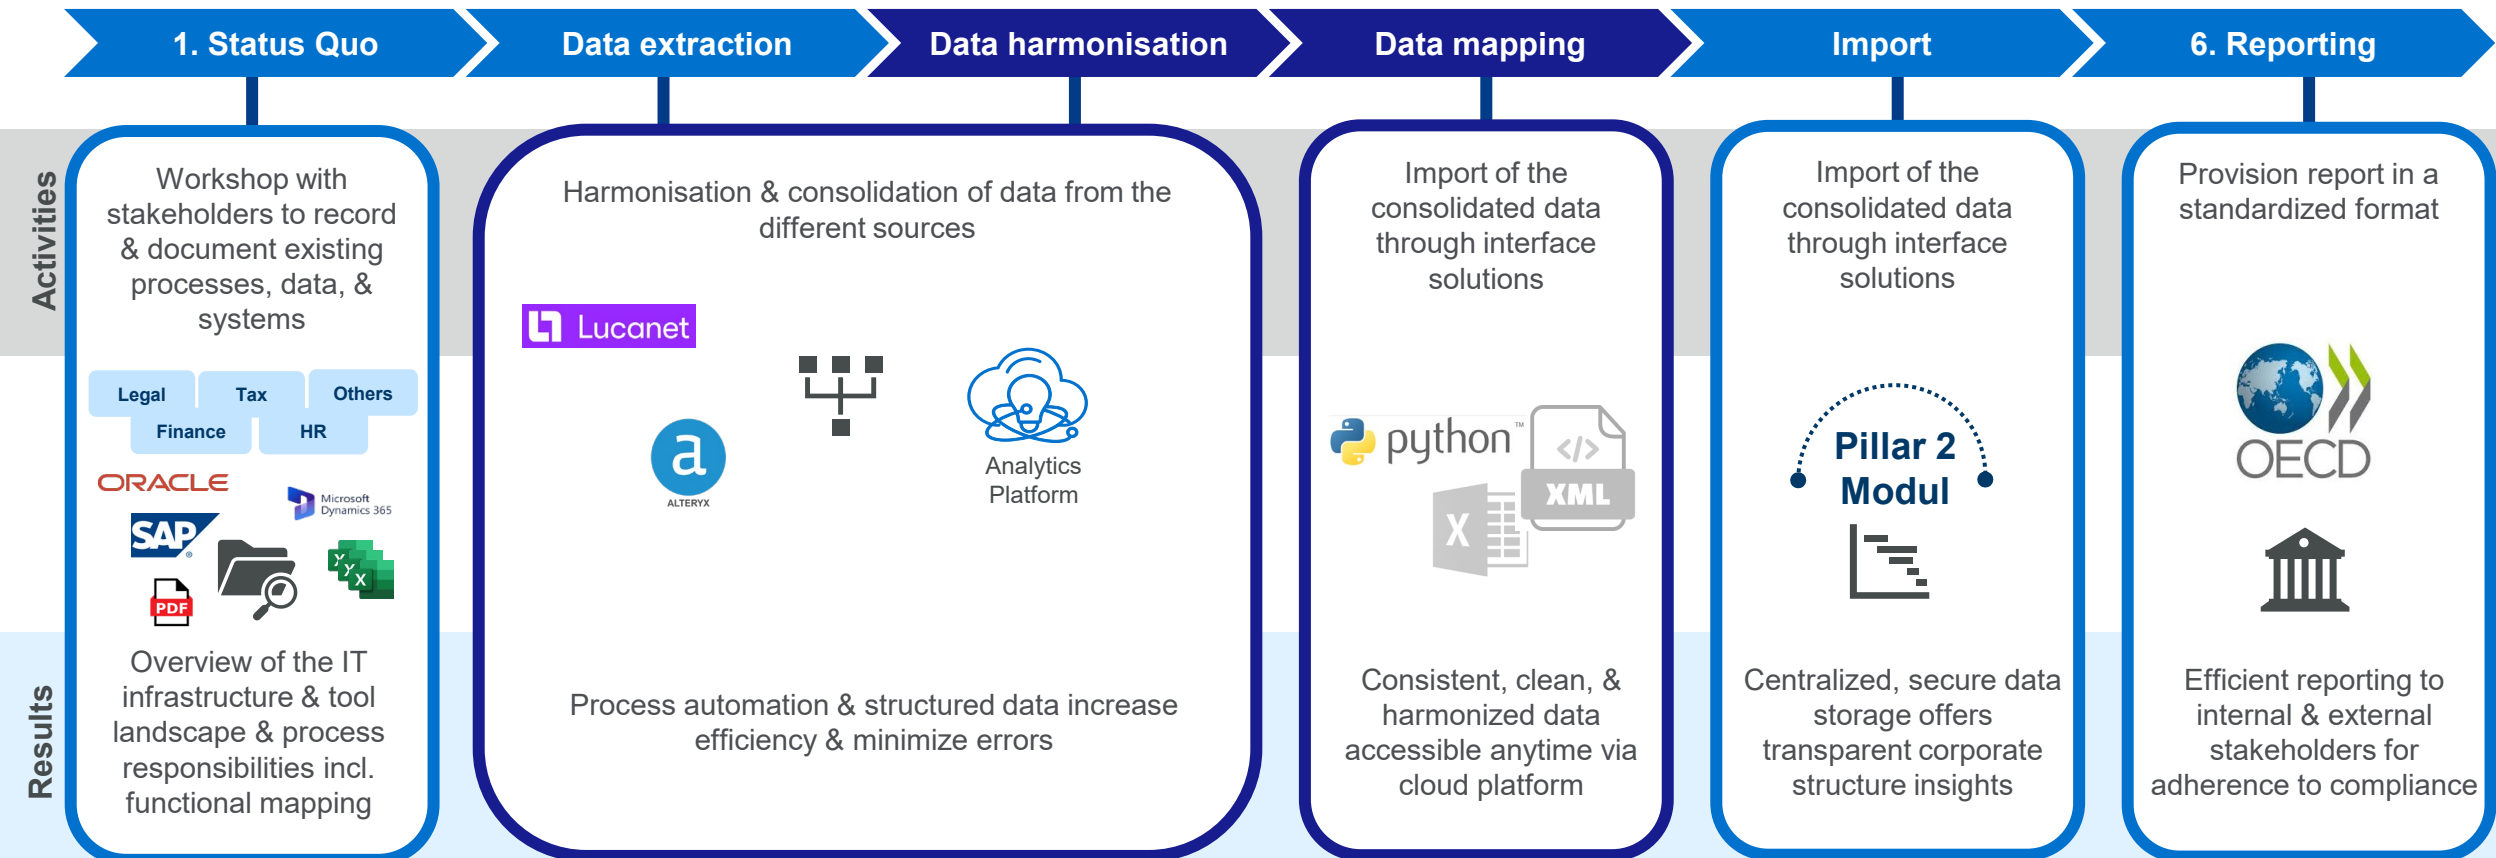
1. Status Quo

Data extraction

Data harmonisation

Data mapping

Import

6. Reporting

Activities

Results

Workshop with stakeholders to record & document existing processes, data, & systems

Legal
Tax
Others
Finance
HR

ORACLE
Microsoft Dynamics 365
SAP
PDF

Overview of the IT infrastructure & tool landscape & process responsibilities incl. functional mapping

Harmonisation & consolidation of data from the different sources

Lucanet

ALTERYX

Analytics Platform

Process automation & structured data increase efficiency & minimize errors

Import of the consolidated data through interface solutions

python

XML

Consistent, clean, & harmonized data accessible anytime via cloud platform

Import of the consolidated data through interface solutions

Pillar 2 Modul

Centralized, secure data storage offers transparent corporate structure insights

Provision report in a standardized format

OECD

Efficient reporting to internal & external stakeholders for adherence to compliance